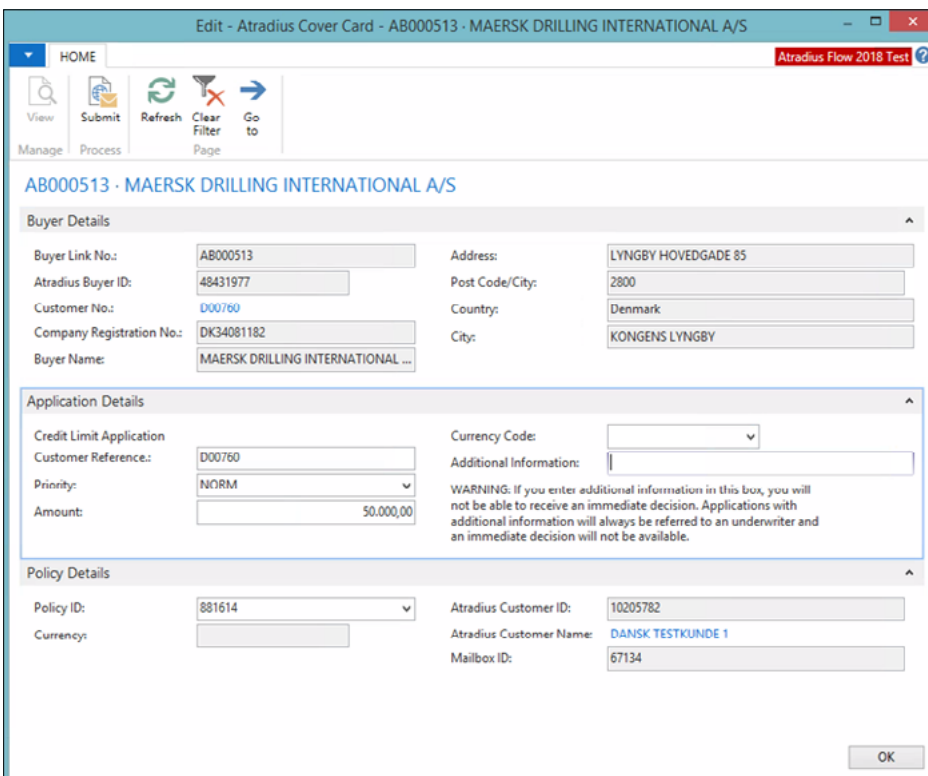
Edit - Atradius Cover Card - AB000513 · MAERSK DRILLING INTERNATIONAL A/S

HOME

Atradius Flow 2018 Test

View
Manage

Submit
Process

Refresh

Clear Filter

Go to
Page

AB000513 · MAERSK DRILLING INTERNATIONAL A/S

Buyer Details

Buyer Link No.: AB000513
Atradius Buyer ID: 48431977
Customer No.: D00760
Company Registration No.: DK34081182
Buyer Name: MAERSK DRILLING INTERNATIONAL ...

Address: LYNGBY HOVEDGADE 85
Post Code/City: 2800
Country: Denmark
City: KONGENS LYNGBY

Application Details

Credit Limit Application
Customer Reference.: D00760
Priority: NORM
Amount: 50.000,00

Currency Code:
Additional Information:

WARNING: If you enter additional information in this box, you will not be able to receive an immediate decision. Applications with additional information will always be referred to an underwriter and an immediate decision will not be available.

Policy Details

Policy ID: 881614
Currency:

Atradius Customer ID: 10205782
Atradius Customer Name: DANSK TESTKUNDE 1
Mailbox ID: 67134

OK